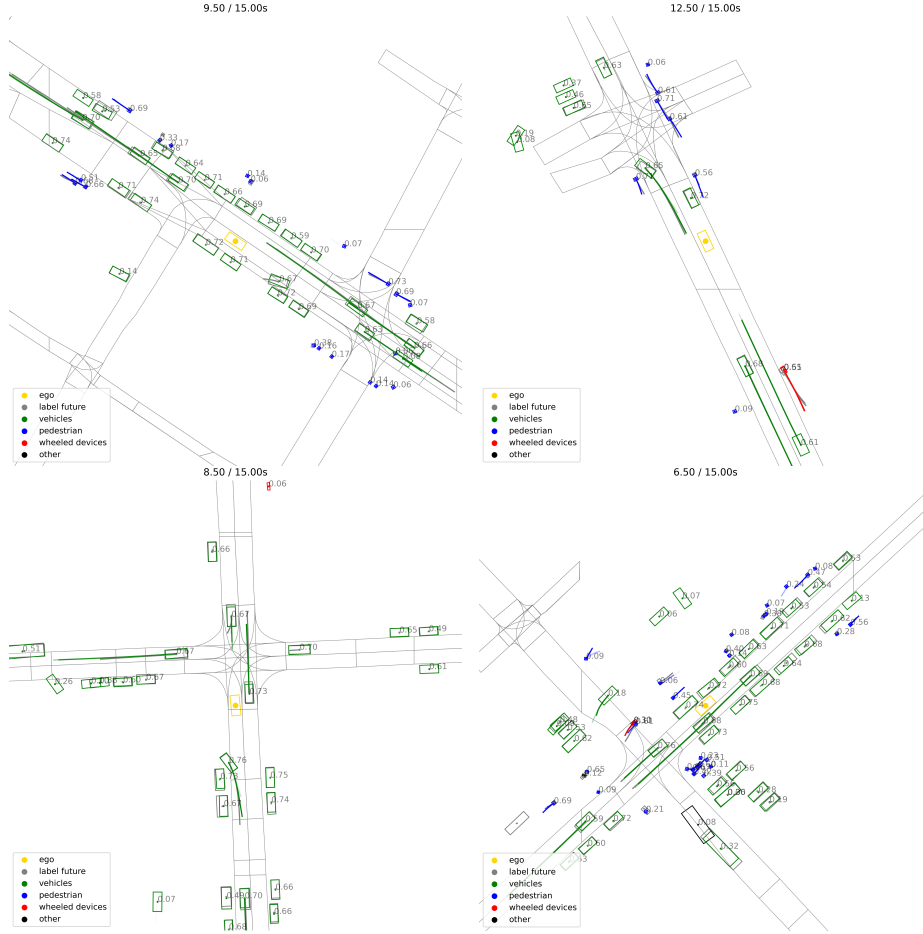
9.50 / 15.00s

0.58
0.69
0.63
0.70
0.74
0.33
0.17
0.66
0.64
0.51
0.66
0.71
0.70
0.71
0.14
0.06
0.74
0.66
0.69
0.69
0.59
0.72
0.70
0.07
0.71
0.14
0.67
0.73
0.72
0.69
0.69
0.67
0.07
0.58
0.53
0.38
0.16
0.17
0.56
0.14
0.06

ego
label future
vehicles
pedestrian
wheeled devices
other

12.50 / 15.00s

0.63
0.06
0.37
0.46
0.61
0.71
0.65
0.61
0.19
0.08
0.65
0.56
0.42
0.69
0.53
0.09
0.61

ego
label future
vehicles
pedestrian
wheeled devices
other

8.50 / 15.00s

0.06
0.66
0.67
0.65
0.49
0.51
0.67
0.70
0.61
0.26
0.67
0.73
0.76
0.75
0.75
0.67
0.74
0.07
0.66
0.70
0.66
0.68

ego
label future
vehicles
pedestrian
wheeled devices
other

6.50 / 15.00s

0.08
0.07
0.06
0.07
0.56
0.28
0.08
0.09
0.63
0.60
0.18
0.06
0.72
0.45
0.74
0.38
0.75
0.10
0.73
0.82
0.76
0.11
0.39
0.56
0.65
0.12
0.09
0.28
0.80
0.69
0.21
0.72
0.60
0.08
0.32

ego
label future
vehicles
pedestrian
wheeled devices
other